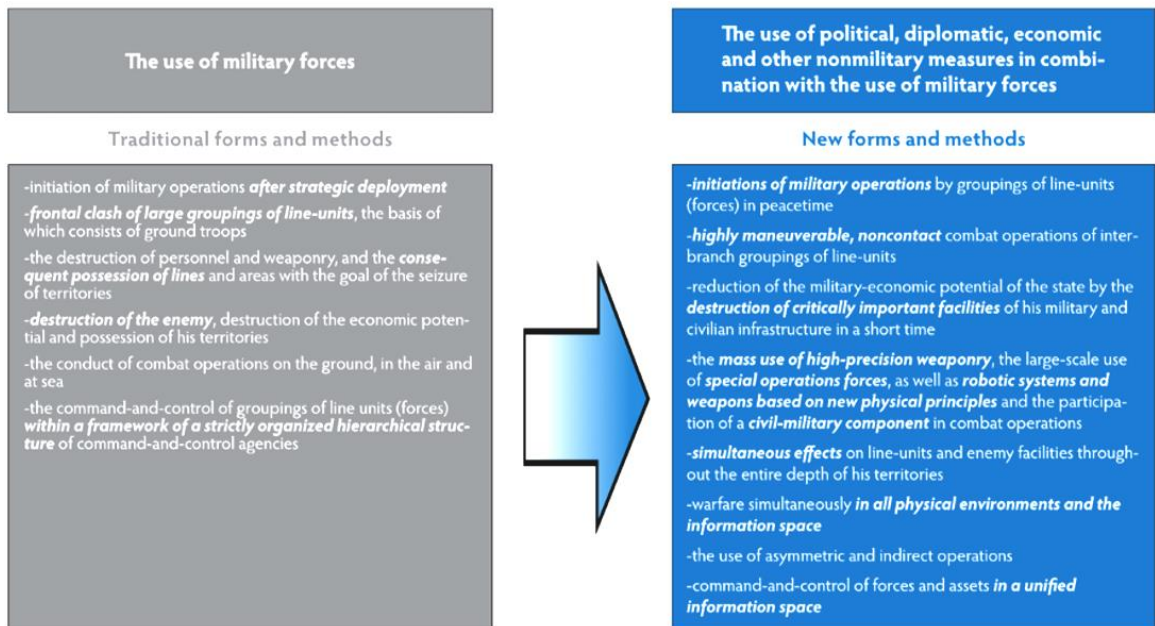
The use of military forces

Traditional forms and methods

-initiation of military operations after strategic deployment

-frontal clash of large groupings of line-units, the basis of which consists of ground troops

-the destruction of personnel and weaponry, and the consequent possession of lines and areas with the goal of the seizure of territories

-destruction of the enemy, destruction of the economic potential and possession of his territories

-the conduct of combat operations on the ground, in the air and at sea

-the command-and-control of groupings of line units (forces) within a framework of a strictly organized hierarchical structure of command-and-control agencies

The use of political, diplomatic, economic and other nonmilitary measures in combination with the use of military forces

New forms and methods

-initiations of military operations by groupings of line-units (forces) in peacetime

-highly maneuverable, noncontact combat operations of interbranch groupings of line-units

-reduction of the military-economic potential of the state by the destruction of critically important facilities of his military and civilian infrastructure in a short time

-the mass use of high-precision weaponry, the large-scale use of special operations forces, as well as robotic systems and weapons based on new physical principles and the participation of a civil-military component in combat operations

-simultaneous effects on line-units and enemy facilities throughout the entire depth of his territories

-warfare simultaneously in all physical environments and the information space

-the use of asymmetric and indirect operations

-command-and-control of forces and assets in a unified information space